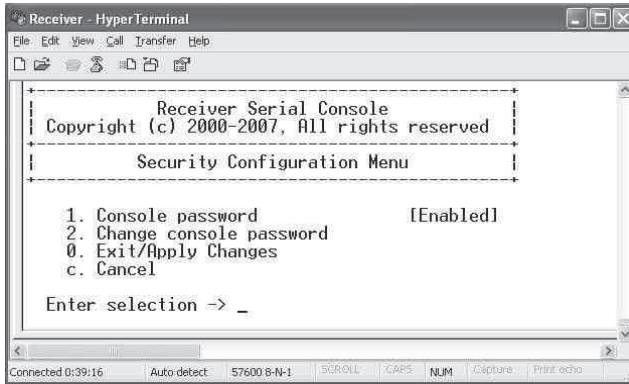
Receiver - HyperTerminal

File Edit View Call Transfer Help

Receiver Serial Console
Copyright (c) 2000-2007, All rights reserved

Security Configuration Menu

1. Console password [Enabled]
2. Change console password
0. Exit/Apply Changes
c. Cancel

Enter selection -> _

Connected 0:39:16 Auto detect 57600 8-N-1 SCROLL CAPS NUM Capture Print echo